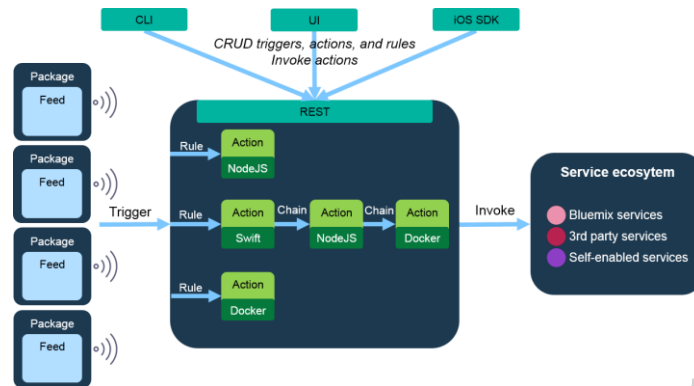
CLI

UI

iOS SDK

CRUD triggers, actions, and rules
Invoke actions

Package
Feed

Package
Feed

Package
Feed

Package
Feed

REST

Rule

Action
NodeJS

Trigger

Rule

Action
Swift

Chain

Action
NodeJS

Chain

Action
Docker

Rule

Action
Docker

Invoke

Service ecosytem

Bluemix services
3rd party services
Self-enabled services